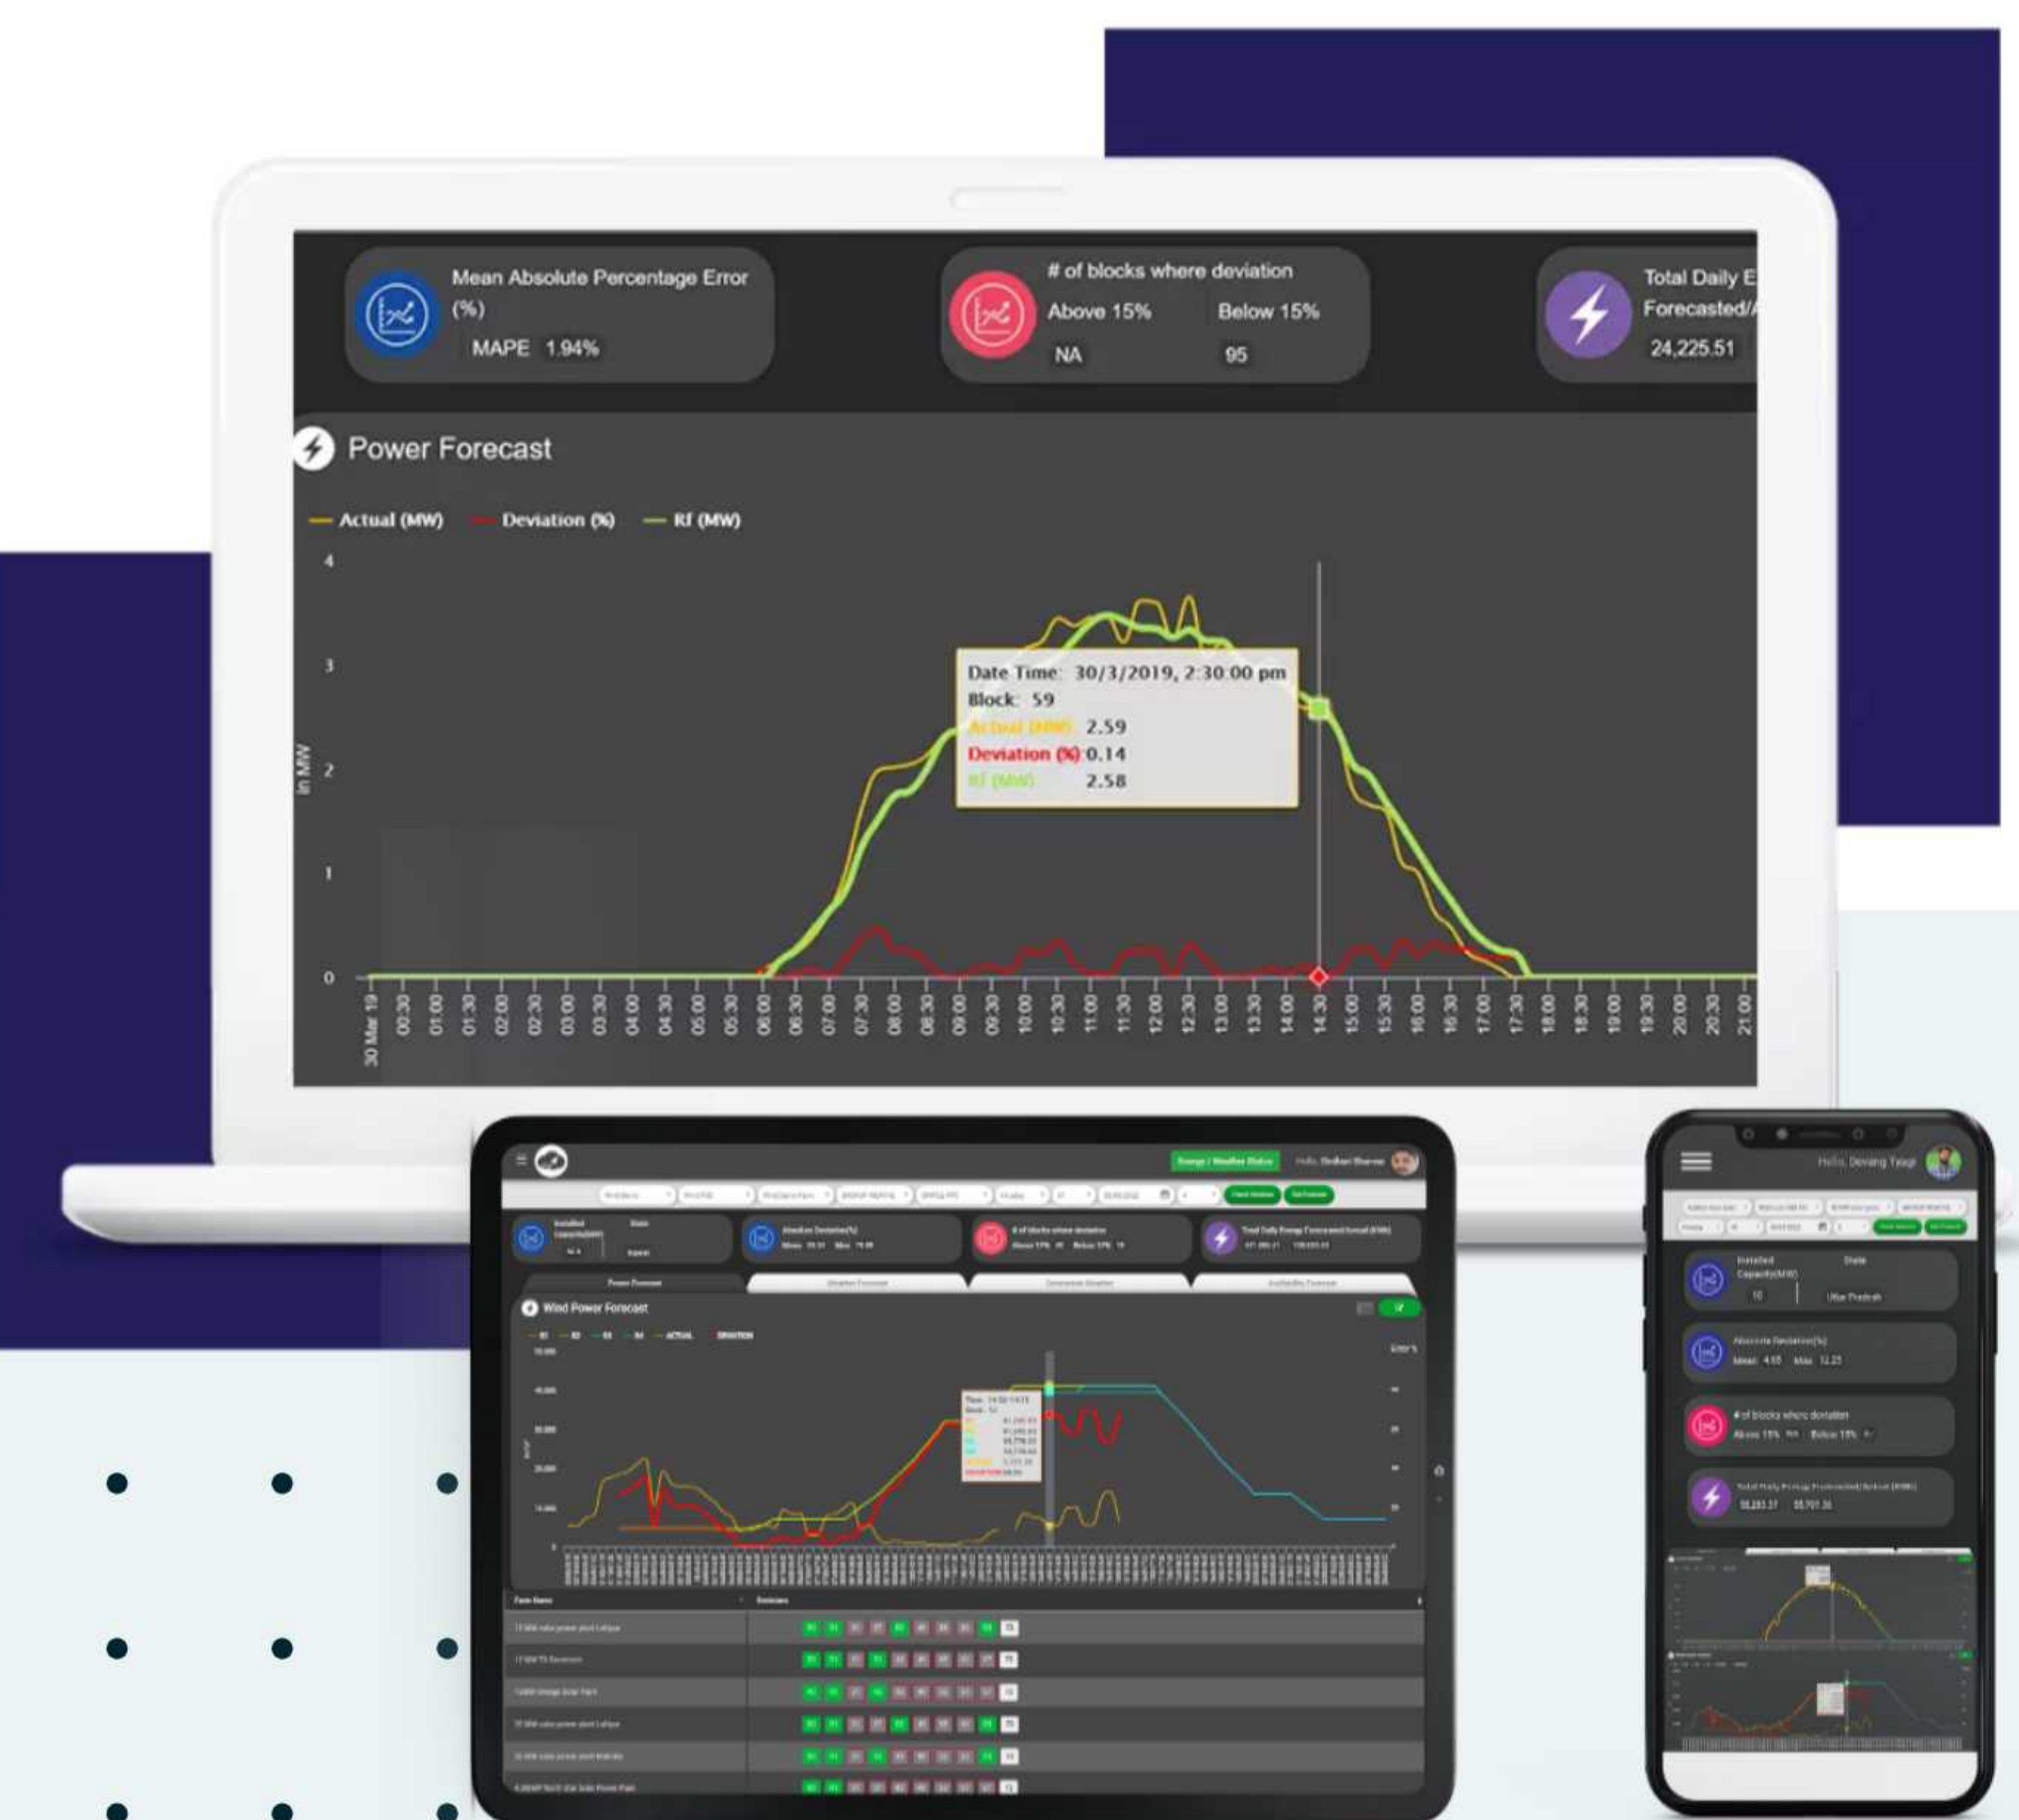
Mean Absolute Percentage Error (%)
MAPE 1.94%

# of blocks where deviation
Above 15% Below 15%
NA 95

Total Daily E
Forecasted/
24,225.51

Power Forecast

Actual (MW) Deviation (%) Rf (MW)

4
3
2
1
0
In MW

Date Time: 30/3/2019, 2:30:00 pm
Block: 59
Actual (MW): 2.59
Deviation (%): 0.14
Rf (MW): 2.58

30 Mar 19 00:30 01:00 01:30 02:00 02:30 03:00 03:30 04:00 04:30 05:00 05:30 06:00 06:30 07:00 07:30 08:00 08:30 09:00 09:30 10:00 10:30 11:00 11:30 12:00 12:30 13:00 13:30 14:00 14:30 15:00 15:30 16:00 16:30 17:00 17:30 18:00 18:30 19:00 19:30 20:00 20:30 21:00

Wind Power Forecast

Hello, Devang Tyagi